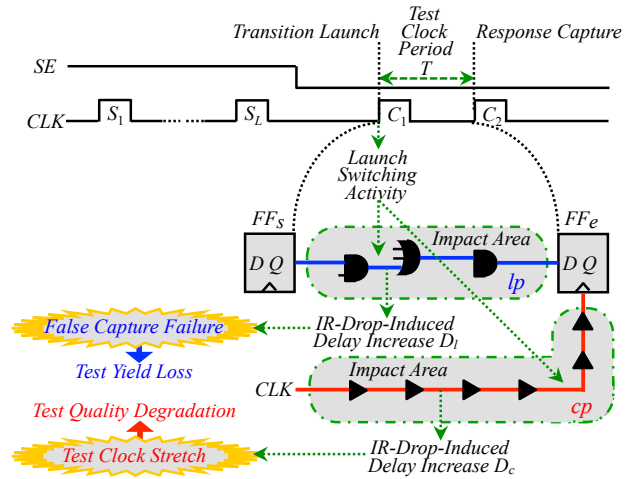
Transition Launch

Test Clock Period $T$

Response Capture

SE

CLK

$S_1$

$S_L$

$C_1$

$C_2$

Launch Switching Activity

$FF_s$

D Q

Impact Area

$FF_e$

D Q

lp

False Capture Failure

IR-Drop-Induced Delay Increase $D_l$

Test Yield Loss

CLK

Impact Area

cp

Test Quality Degradation

Test Clock Stretch

IR-Drop-Induced Delay Increase $D_c$